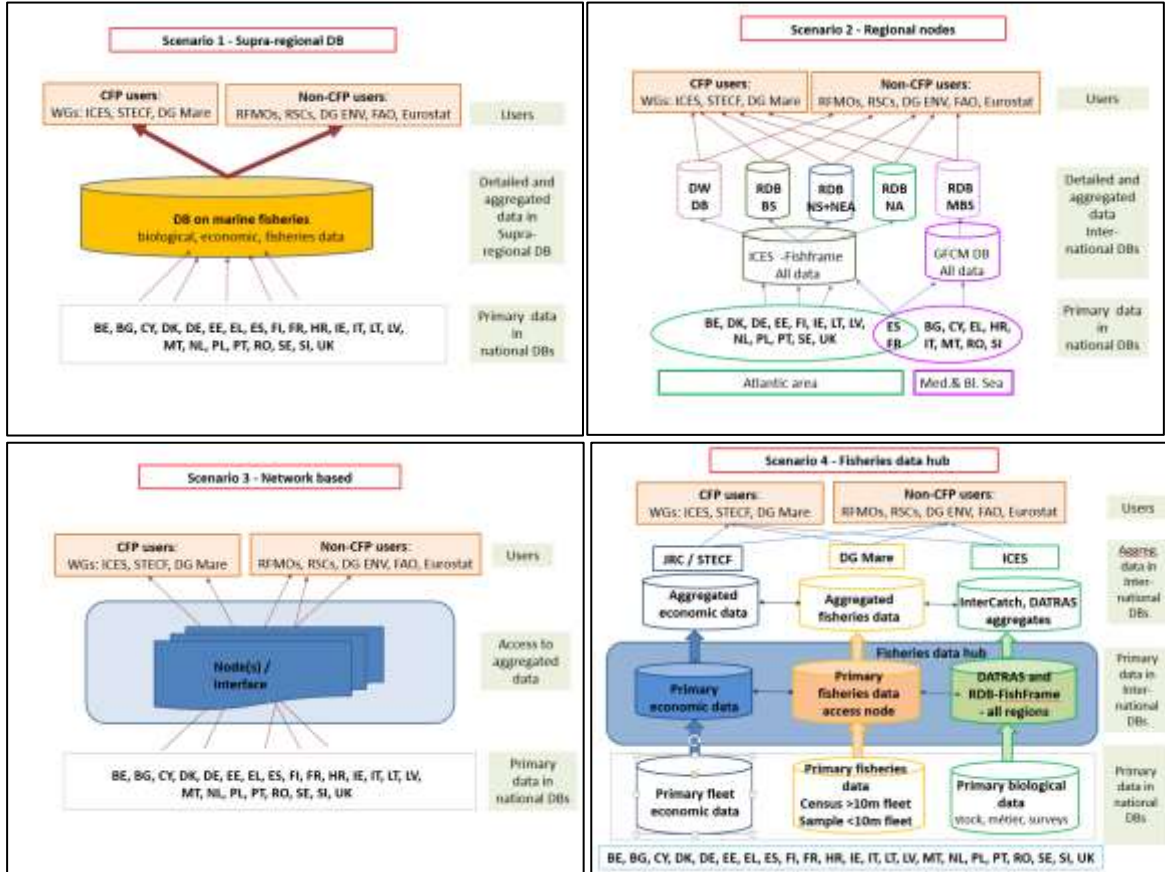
Scenario 1 - Supra-regional DB

CFP users: WGs: ICES, STECF, DG Mare

Non-CFP users: RFMOs, RSCs, DG ENV, FAO, Eurostat

Users

DB on marine fisheries biological, economic, fisheries data

Detailed and aggregated data in Supra-regional DB

BE, BG, CY, DK, DE, EE, EL, ES, FI, FR, HR, IE, IT, LT, LV, MT, NL, PL, PT, RO, SE, SI, UK

Primary data in national DBs

Scenario 2 - Regional nodes

CFP users: WGs: ICES, STECF, DG Mare

Non-CFP users: RFMOs, RSCs, DG ENV, FAO, Eurostat

Users

DW DB

RDB BS

RDB NS+NEA

RDB NA

RDB MBS

Detailed and aggregated data Inter-national DBs

ICES -Fishframe All data

GFCM DB All data

BE, DK, DE, EE, FI, IE, LT, LV, NL, PL, PT, SE, UK

ES FR

BG, CY, EL, HR, IT, MT, RO, SI

Primary data in national DBs

Atlantic area

Med.& Bl. Sea

Scenario 3 - Network based

CFP users: WGs: ICES, STECF, DG Mare

Non-CFP users: RFMOs, RSCs, DG ENV, FAO, Eurostat

Users

Node(s) / interface

Access to aggregated data

BE, BG, CY, DK, DE, EE, EL, ES, FI, FR, HR, IE, IT, LT, LV, MT, NL, PL, PT, RO, SE, SI, UK

Primary data in national DBs

Scenario 4 - Fisheries data hub

CFP users: WGs: ICES, STECF, DG Mare

Non-CFP users: RFMOs, RSCs, DG ENV, FAO, Eurostat

Users

JRC / STECF

DG Mare

ICES

Aggreg. data in Inter-national DBs

Aggregated economic data

Aggregated fisheries data

InterCatch, DATRAS aggregates

Fisheries data hub

Primary economic data

Primary fisheries data access node

DATRAS and RDB-FishFrame - all regions

Primary data in Inter-national DBs

Primary fleet economic data

Primary fisheries data Census >10m fleet Sample <10m fleet

Primary biological data stock, métier, surveys

Primary data in national DBs

BE, BG, CY, DK, DE, EE, EL, ES, FI, FR, HR, IE, IT, LT, LV, MT, NL, PL, PT, RO, SE, SI, UK